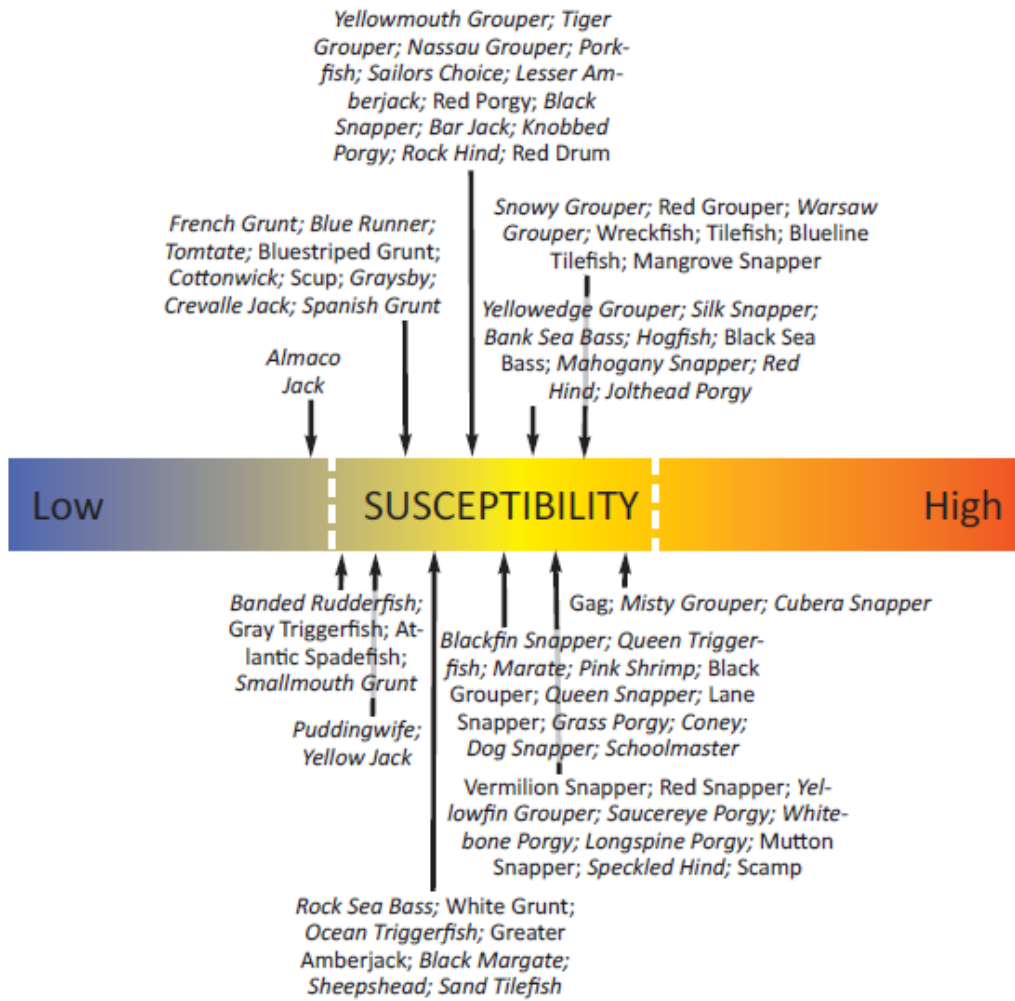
Yellowmouth Grouper; Tiger Grouper; Nassau Grouper; Porkfish; Sailors Choice; Lesser Amberjack; Red Porgy; Black Snapper; Bar Jack; Knobbed Porgy; Rock Hind; Red Drum

French Grunt; Blue Runner; Tomtate; Bluestriped Grunt; Cottonwick; Scup; Graysby; Crevalle Jack; Spanish Grunt

Snowy Grouper; Red Grouper; Warsaw Grouper; Wreckfish; Tilefish; Blueline Tilefish; Mangrove Snapper

Yellowedge Grouper; Silk Snapper; Bank Sea Bass; Hogfish; Black Sea Bass; Mahogany Snapper; Red Hind; Jolthead Porgy

Almaco Jack

Low

SUSCEPTIBILITY

High

Gag; Misty Grouper; Cubera Snapper

Banded Rudderfish; Gray Triggerfish; Atlantic Spadefish; Smallmouth Grunt

Blackfin Snapper; Queen Triggerfish; Marate; Pink Shrimp; Black Grouper; Queen Snapper; Lane Snapper; Grass Porgy; Coney; Dog Snapper; Schoolmaster

Puddingwife; Yellow Jack

Vermilion Snapper; Red Snapper; Yellowfin Grouper; Saucereye Porgy; Whitebone Porgy; Longspine Porgy; Mutton Snapper; Speckled Hind; Scamp

Rock Sea Bass; White Grunt; Ocean Triggerfish; Greater Amberjack; Black Margate; Sheepshead; Sand Tilefish